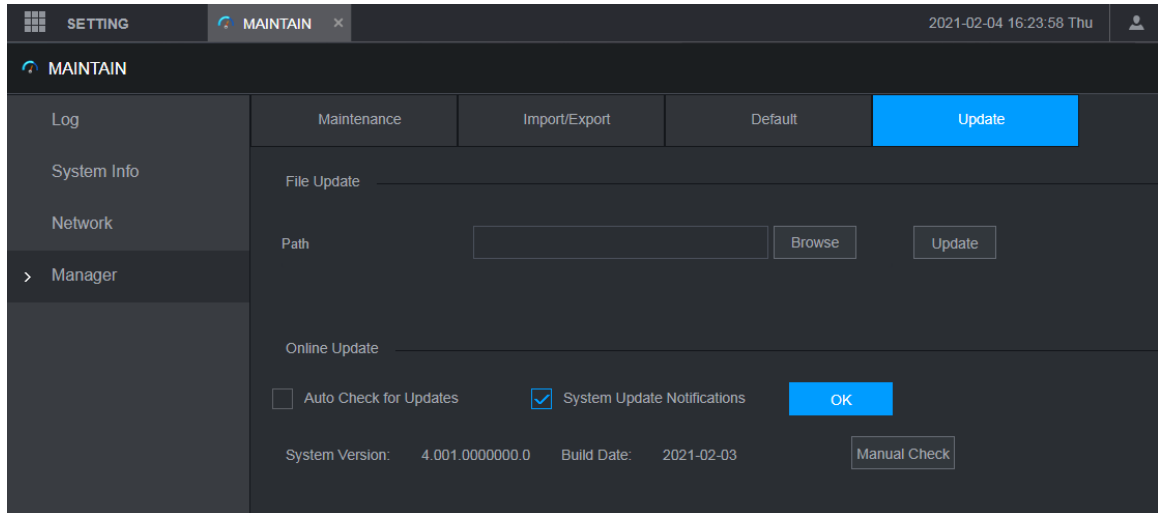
SETTING
MAINTAIN ×
2021-02-04 16:23:58 Thu

MAINTAIN

Log
System Info
Network
> Manager

Maintenance
Import/Export
Default
Update

File Update

Path
Browse
Update

Online Update

Auto Check for Updates
System Update Notifications
OK

System Version: 4.001.0000000.0 Build Date: 2021-02-03
Manual Check